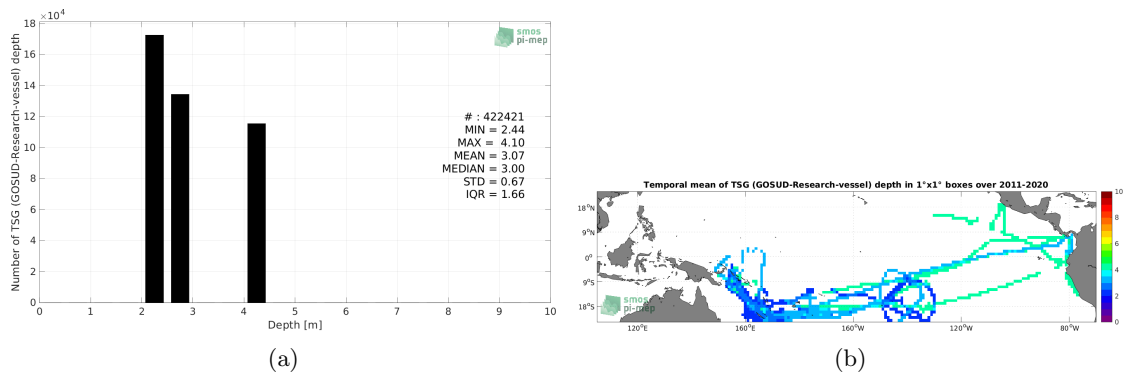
$\times10^4$
18
16
14
12
10
8
6
4
2
0
Number of TSG (GOSUD-Research-vessel) depth
0 1 2 3 4 5 6 7 8 9 10
Depth [m]
smos
pi-mep
# : 422421
MIN = 2.44
MAX = 4.10
MEAN = 3.07
MEDIAN = 3.00
STD = 0.67
IQR = 1.66

(a)

Temporal mean of TSG (GOSUD-Research-vessel) depth in 1°x1° boxes over 2011-2020
18°N
9°N
0°
9°S
18°S
120°E 160°E 160°W 120°W 80°W
smos
pi-mep
10
8
6
4
2
0

(b)